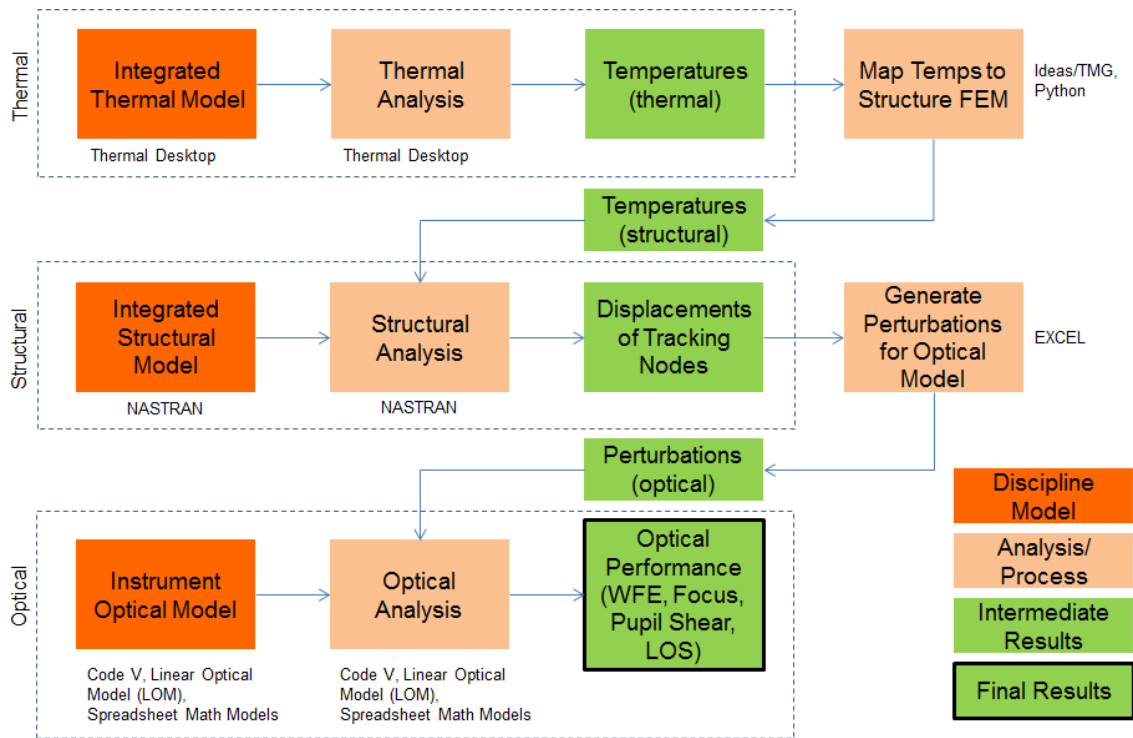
Thermal

Integrated Thermal Model

Thermal Desktop

Thermal Analysis

Thermal Desktop

Temperatures (thermal)

Map Temps to Structure FEM

Ideas/TMG, Python

Temperatures (structural)

Structural

Integrated Structural Model

NASTRAN

Structural Analysis

NASTRAN

Displacements of Tracking Nodes

Generate Perturbations for Optical Model

EXCEL

Perturbations (optical)

Optical

Instrument Optical Model

Code V, Linear Optical Model (LOM), Spreadsheet Math Models

Optical Analysis

Code V, Linear Optical Model (LOM), Spreadsheet Math Models

Optical Performance (WFE, Focus, Pupil Shear, LOS)

Discipline Model

Analysis/ Process

Intermediate Results

Final Results